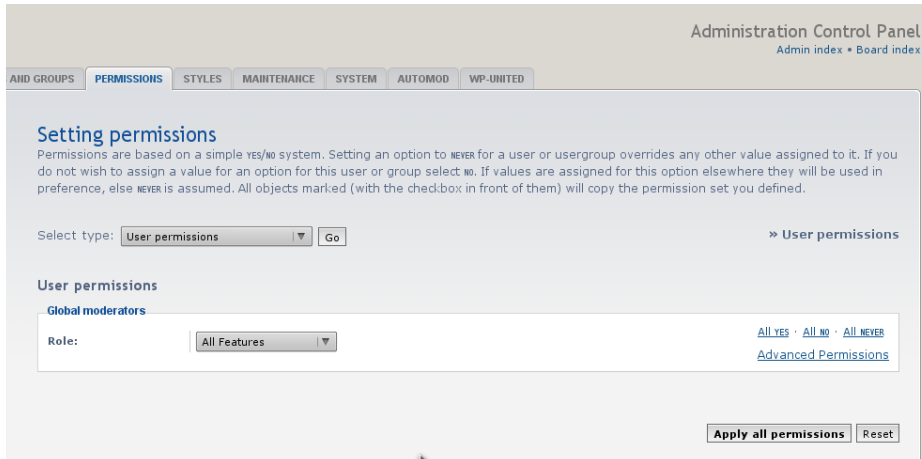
Administration Control Panel
Admin index • Board index

AND GROUPS | PERMISSIONS | STYLES | MAINTENANCE | SYSTEM | AUTOMOD | WP-UNITED

Setting permissions

Permissions are based on a simple YES/NO system. Setting an option to NEVER for a user or usergroup overrides any other value assigned to it. If you do not wish to assign a value for an option for this user or group select NO. If values are assigned for this option elsewhere they will be used in preference, else NEVER is assumed. All objects marked (with the checkbox in front of them) will copy the permission set you defined.

Select type: User permissions Go

» User permissions

User permissions

Global moderators

Role: All Features

All YES · All NO · All NEVER
Advanced Permissions

Apply all permissions Reset